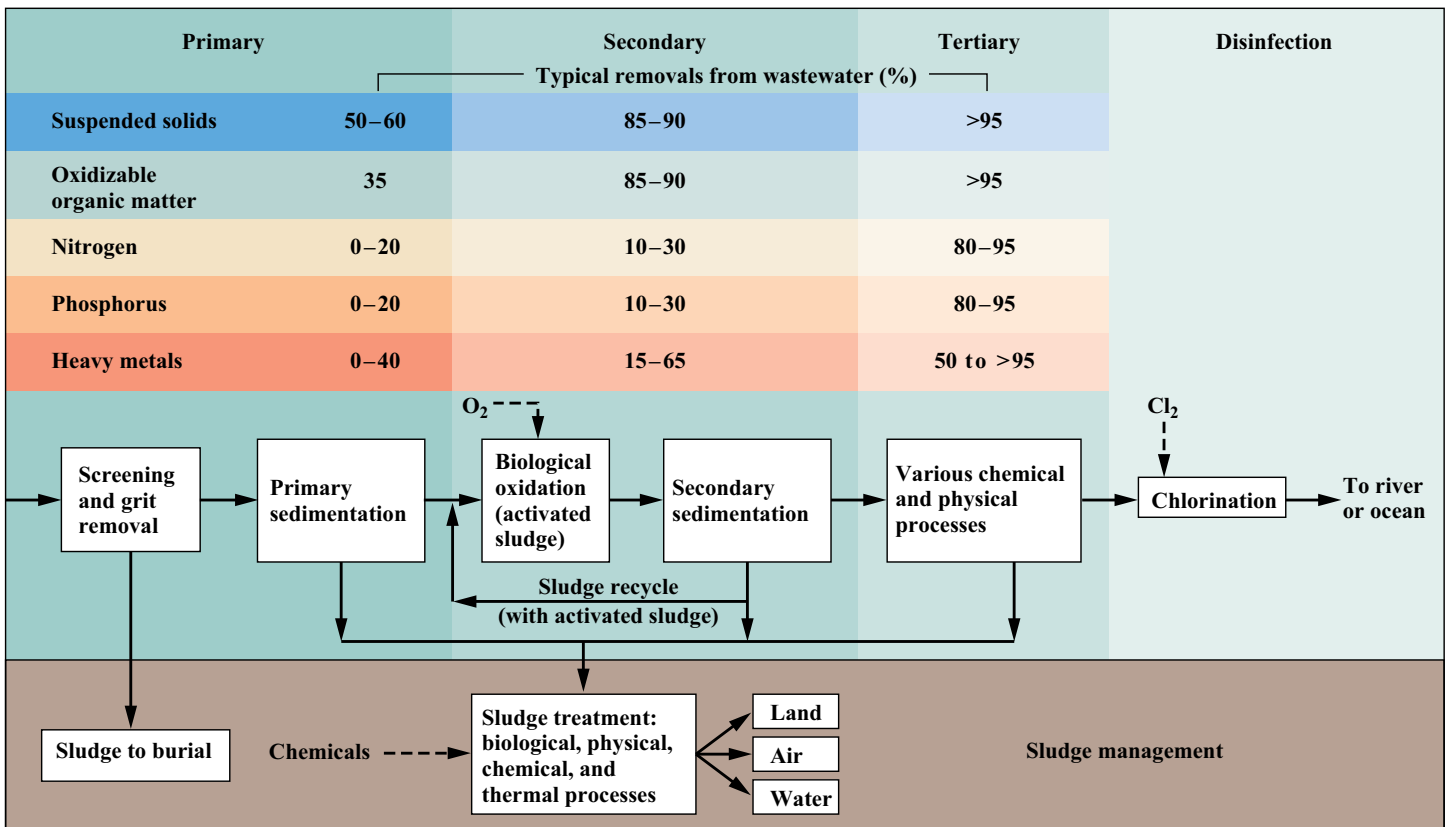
Primary | Secondary | Tertiary | Disinfection

Typical removals from wastewater (%)

| | Primary | Secondary | Tertiary |
|---|---|---|---|
| Suspended solids | 50–60 | 85–90 | >95 |
| Oxidizable organic matter | 35 | 85–90 | >95 |
| Nitrogen | 0–20 | 10–30 | 80–95 |
| Phosphorus | 0–20 | 10–30 | 80–95 |
| Heavy metals | 0–40 | 15–65 | 50 to >95 |

$O_2$

$Cl_2$

Screening and grit removal

Primary sedimentation

Biological oxidation (activated sludge)

Secondary sedimentation

Various chemical and physical processes

Chlorination

To river or ocean

Sludge recycle (with activated sludge)

Sludge to burial

Chemicals

Sludge treatment: biological, physical, chemical, and thermal processes

Land

Air

Water

Sludge management